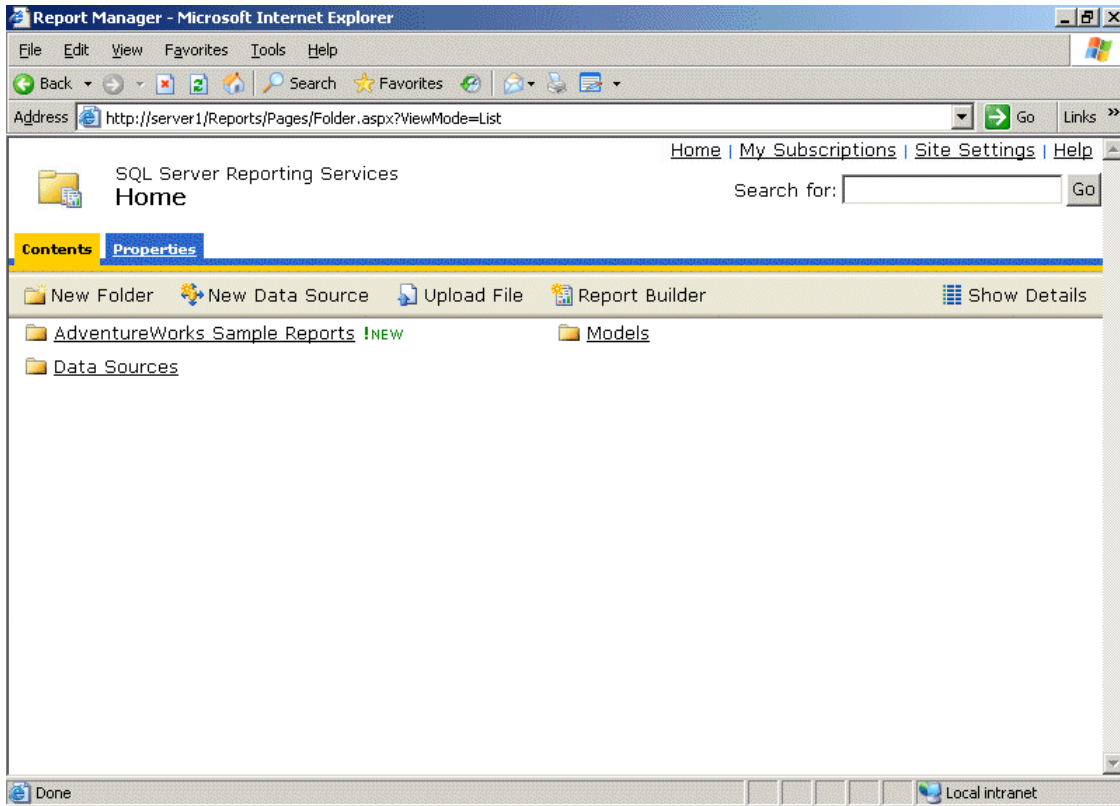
Report Manager - Microsoft Internet Explorer

File Edit View Favorites Tools Help

Back Search Favorites

Address http://server1/Reports/Pages/Folder.aspx?ViewMode=List Go Links »

Home | My Subscriptions | Site Settings | Help

SQL Server Reporting Services
Home

Search for: Go

Contents Properties

New Folder New Data Source Upload File Report Builder Show Details

AdventureWorks Sample Reports !NEW

Models

Data Sources

Done Local intranet